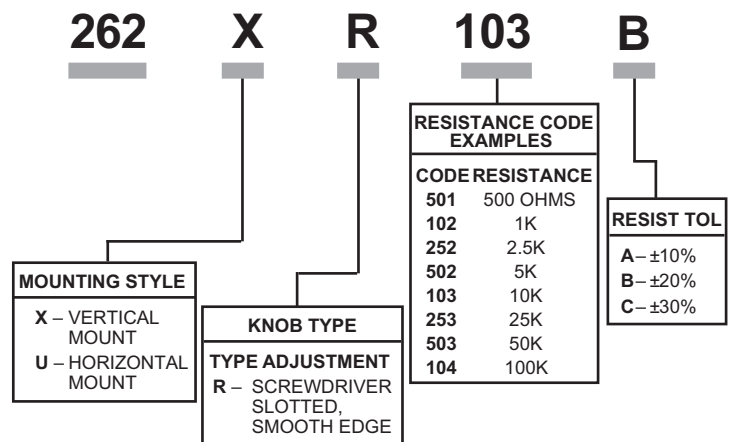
262 X R 103 B

RESISTANCE CODE EXAMPLES

| CODE | RESISTANCE |
|---|---|
| 501 | 500 OHMS |
| 102 | 1K |
| 252 | 2.5K |
| 502 | 5K |
| 103 | 10K |
| 253 | 25K |
| 503 | 50K |
| 104 | 100K |

RESIST TOL

A – ±10%
B – ±20%
C – ±30%

MOUNTING STYLE

X – VERTICAL MOUNT
U – HORIZONTAL MOUNT

KNOB TYPE

TYPE ADJUSTMENT
R – SCREWDRIVER SLOTTED, SMOOTH EDGE